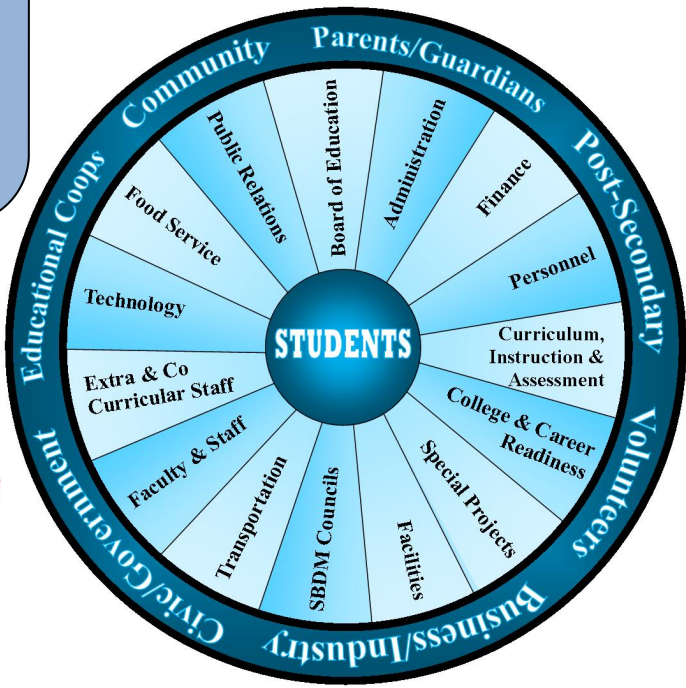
Parents/Guardians
Post-Secondary
Volunteers
Business/Industry
Civic/Government
Educational Coops
Community

Board of Education
Administration
Finance
Personnel
Curriculum, Instruction & Assessment
College & Career Readiness
Special Projects
Facilities
SBDM Councils
Transportation
Faculty & Staff
Extra & Co Curricular Staff
Technology
Food Service
Public Relations

STUDENTS